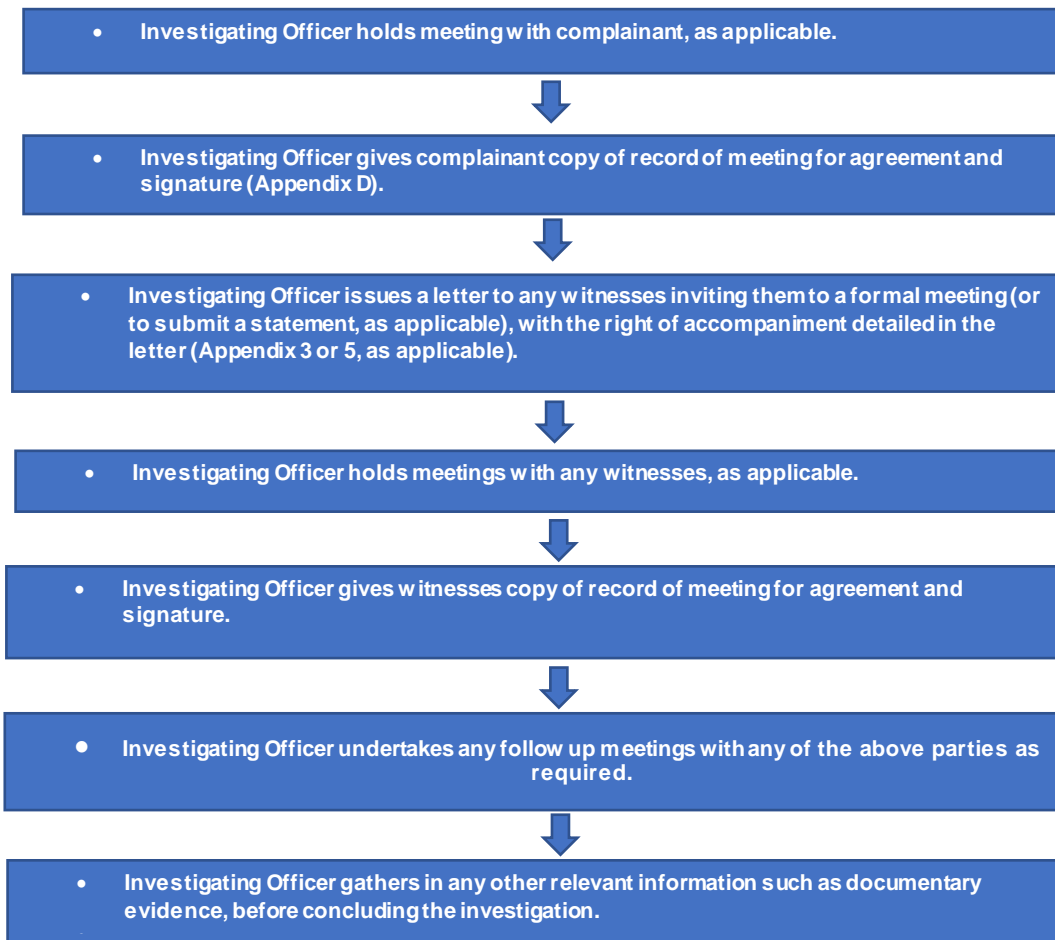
• Investigating Officer holds meeting with complainant, as applicable.

• Investigating Officer gives complainant copy of record of meeting for agreement and signature (Appendix D).

• Investigating Officer issues a letter to any witnesses inviting them to a formal meeting (or to submit a statement, as applicable), with the right of accompaniment detailed in the letter (Appendix 3 or 5, as applicable).

• Investigating Officer holds meetings with any witnesses, as applicable.

• Investigating Officer gives witnesses copy of record of meeting for agreement and signature.

• Investigating Officer undertakes any follow up meetings with any of the above parties as required.

• Investigating Officer gathers in any other relevant information such as documentary evidence, before concluding the investigation.